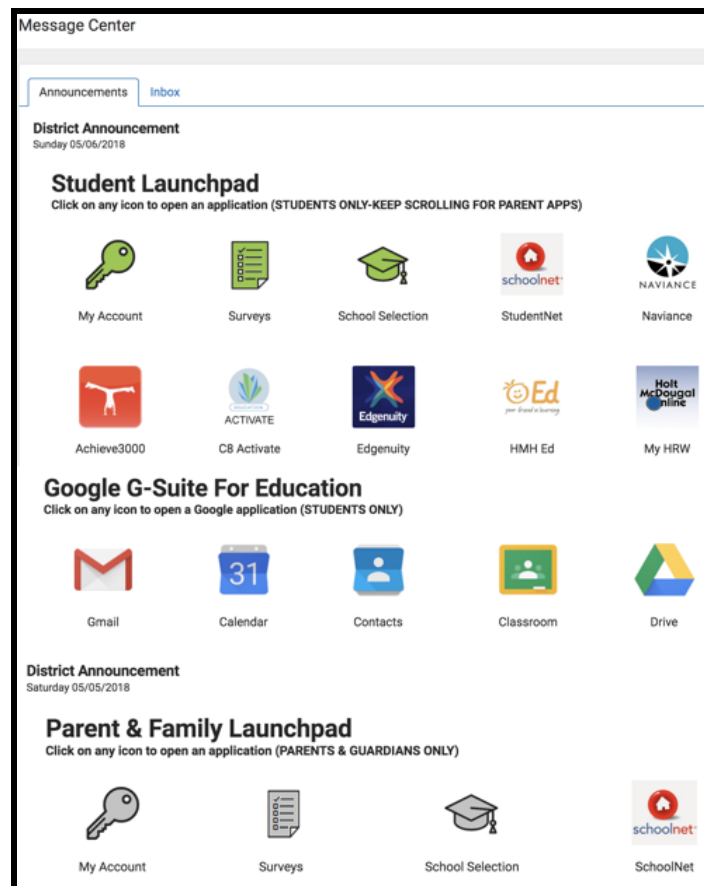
Message Center

Announcements
Inbox

District Announcement
Sunday 05/06/2018

Student Launchpad
Click on any icon to open an application (STUDENTS ONLY-KEEP SCROLLING FOR PARENT APPS)

My Account
Surveys
School Selection
schoolnet
StudentNet
NAVIANCE
Naviance

Achieve3000
ACTIVATE
C8 Activate
Edgenuity
Edgenuity
Ed
HMH Ed
Holt McDougal Online
My HRW

Google G-Suite For Education
Click on any icon to open a Google application (STUDENTS ONLY)

Gmail
31
Calendar
Contacts
Classroom
Drive

District Announcement
Saturday 05/05/2018

Parent & Family Launchpad
Click on any icon to open an application (PARENTS & GUARDIANS ONLY)

My Account
Surveys
School Selection
schoolnet
SchoolNet